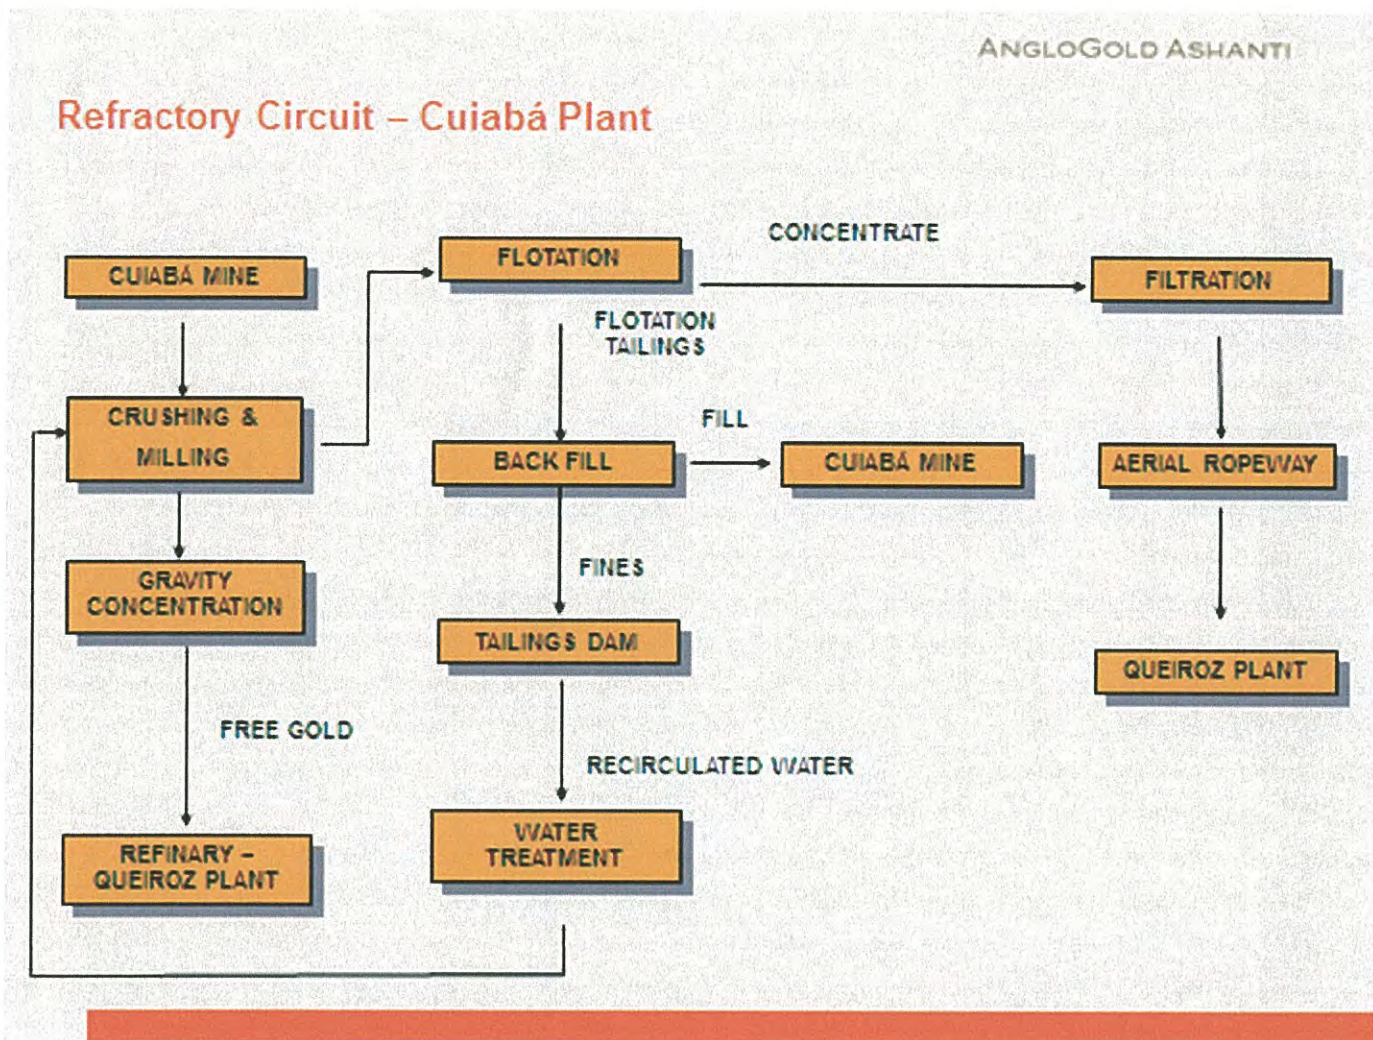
ANGLOGOLD ASHANTI

Refractory Circuit – Cuiabá Plant

CUIABÁ MINE

CRUSHING & MILLING

GRAVITY CONCENTRATION

FREE GOLD

REFINARY – QUEIROZ PLANT

FLOTATION

CONCENTRATE

FLOTATION TAILINGS

BACK FILL

FILL

CUIABÁ MINE

FINES

TAILINGS DAM

RECIRCULATED WATER

WATER TREATMENT

FILTRATION

AERIAL ROPEWAY

QUEIROZ PLANT